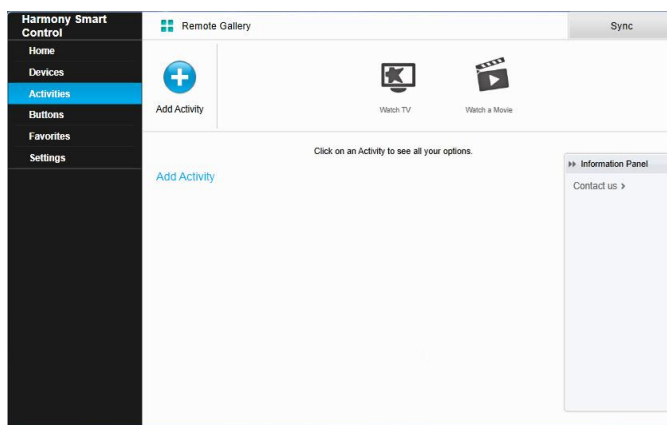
Harmony Smart Control
Home
Devices
Activities
Buttons
Favorites
Settings

Remote Gallery
Sync

Add Activity
Watch TV
Watch a Movie

Click on an Activity to see all your options.

Add Activity

Information Panel
Contact us ›